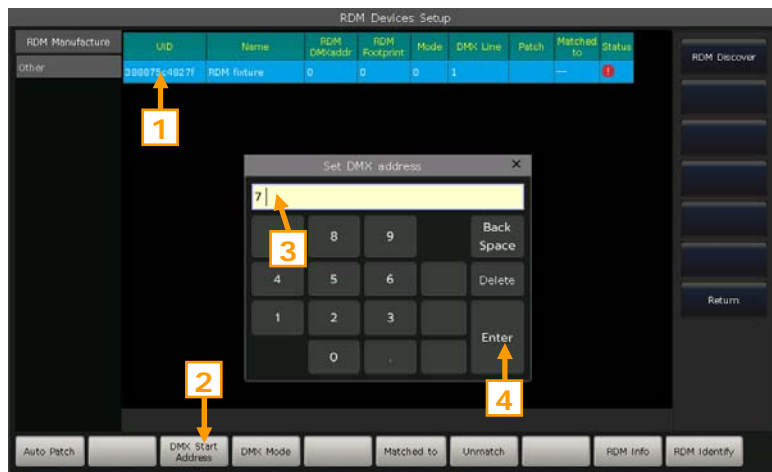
RDM Devices Setup

RDM Manufacture

Other

| UID | Name | RDM DMXaddr | RDM Footprint | Mode | DMX Line | Patch | Matched to | Status |
|---|---|---|---|---|---|---|---|---|
| 38007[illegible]4827f | RDM fixture | 0 | 0 | 0 | 1 | | --- | ! |

1

RDM Discover

Return

Set DMX address

×

7

3

8

9

Back Space

4

5

6

Delete

1

2

3

Enter

0

.

4

2

Auto Patch

DMX Start Address

DMX Mode

Matched to

Unmatch

RDM Info

RDM Identify